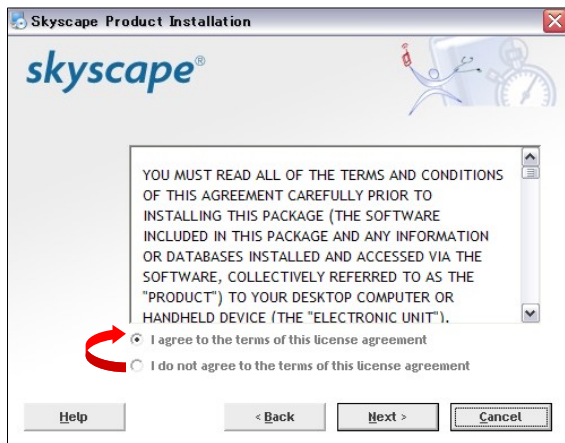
Skyscape Product Installation

skyscape®

YOU MUST READ ALL OF THE TERMS AND CONDITIONS OF THIS AGREEMENT CAREFULLY PRIOR TO INSTALLING THIS PACKAGE (THE SOFTWARE INCLUDED IN THIS PACKAGE AND ANY INFORMATION OR DATABASES INSTALLED AND ACCESSED VIA THE SOFTWARE, COLLECTIVELY REFERRED TO AS THE "PRODUCT") TO YOUR DESKTOP COMPUTER OR HANDHELD DEVICE (THE "ELECTRONIC UNIT").

I agree to the terms of this license agreement

I do not agree to the terms of this license agreement

Help

< Back

Next >

Cancel